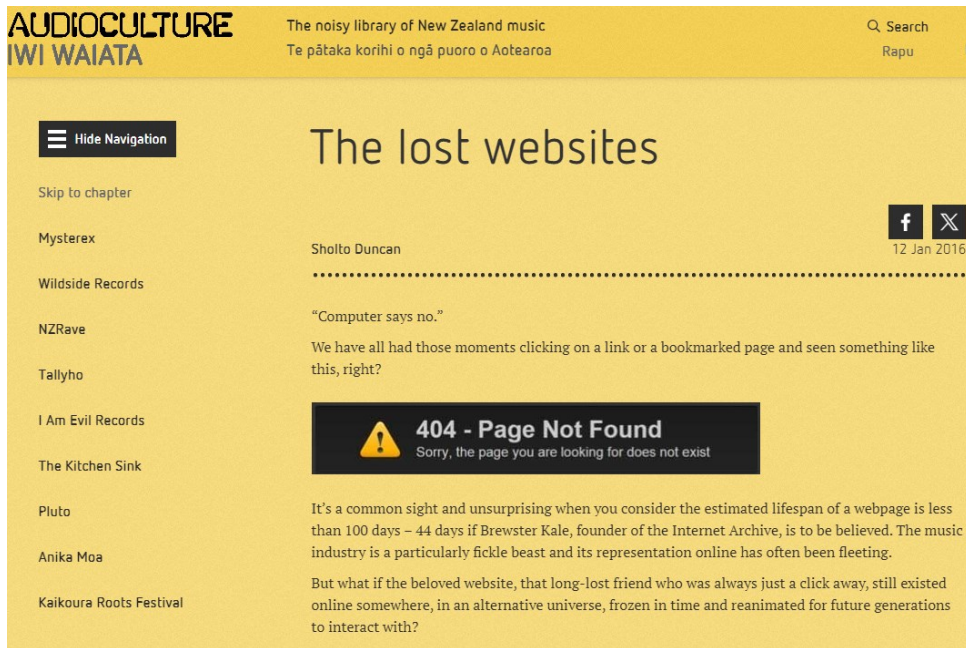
AUDIOCULTURE
IWI WAIATA

The noisy library of New Zealand music
Te pātaka korihi o ngā puoro o Aotearoa

Search
Rapu

Hide Navigation

Skip to chapter

Mysterex

Wildside Records

NZRave

Tallyho

I Am Evil Records

The Kitchen Sink

Pluto

Anika Moa

Kaikoura Roots Festival

The lost websites

f X

Sholto Duncan

12 Jan 2016

"Computer says no."

We have all had those moments clicking on a link or a bookmarked page and seen something like this, right?

404 - Page Not Found
Sorry, the page you are looking for does not exist

It's a common sight and unsurprising when you consider the estimated lifespan of a webpage is less than 100 days – 44 days if Brewster Kale, founder of the Internet Archive, is to be believed. The music industry is a particularly fickle beast and its representation online has often been fleeting.

But what if the beloved website, that long-lost friend who was always just a click away, still existed online somewhere, in an alternative universe, frozen in time and reanimated for future generations to interact with?